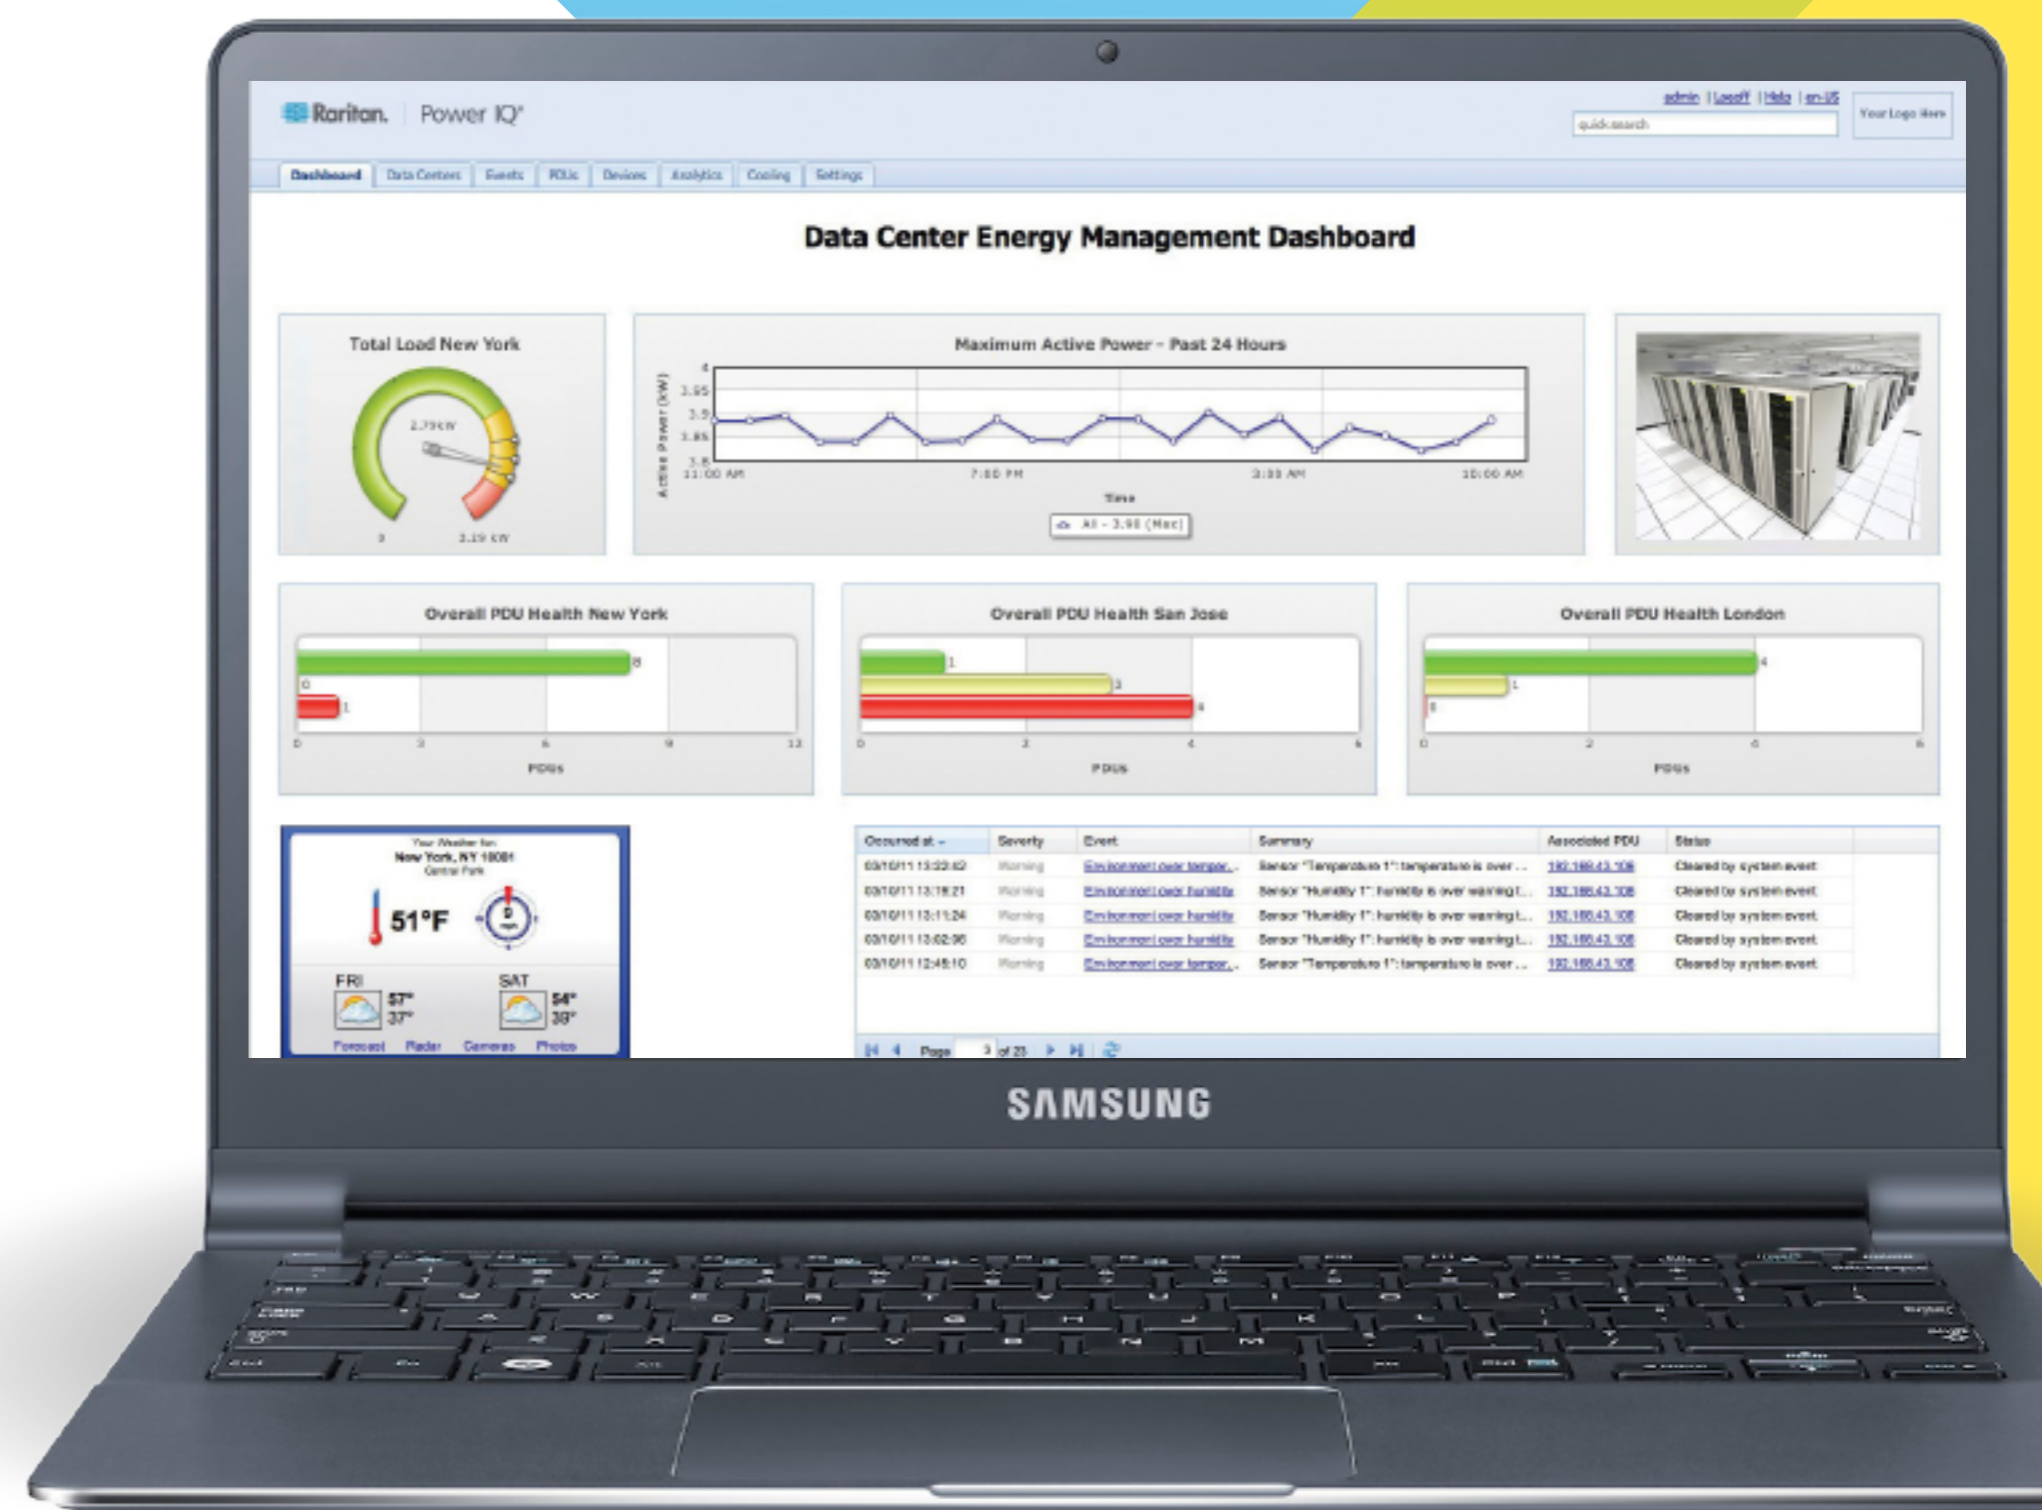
Raritan. Power IQ®

admin | Logoff | Help | en-US

quick search

Your Logo Here

Dashboard | Data Centers | Events | PDUs | Devices | Analytics | Cooling | Settings

Data Center Energy Management Dashboard

Total Load New York

2.79 kW

0 3.19 kW

Maximum Active Power - Past 24 Hours

Active Power (kW)

4
3.95
3.9
3.85
3.8

11:00 AM 7:00 PM 3:00 AM 10:00 AM

Time

All - 3.98 (Max)

Overall PDU Health New York

8
0
1

0 3 6 9 12

PDUs

Overall PDU Health San Jose

1
3
4

0 2 4 6

PDUs

Overall PDU Health London

4
1
0

0 2 4 6

PDUs

Your Weather for:
New York, NY 10001
Central Park

51°F

FRI 57° 37°
SAT 54° 38°

Forecast Radar Cameras Photos

| Occurred at | Severity | Event | Summary | Associated PDU | Status |
|---|---|---|---|---|---|
| 03/10/11 13:22:02 | Warning | Environment over temper... | Sensor "Temperature 1": temperature is over ... | 192.168.43.108 | Cleared by system event |
| 03/10/11 13:19:21 | Warning | Environment over humidity | Sensor "Humidity 1": humidity is over warning t... | 192.168.43.108 | Cleared by system event |
| 03/10/11 13:11:24 | Warning | Environment over humidity | Sensor "Humidity 1": humidity is over warning t... | 192.168.43.108 | Cleared by system event |
| 03/10/11 13:02:06 | Warning | Environment over humidity | Sensor "Humidity 1": humidity is over warning t... | 192.168.43.108 | Cleared by system event |
| 03/10/11 12:48:10 | Warning | Environment over temper... | Sensor "Temperature 1": temperature is over ... | 192.168.43.108 | Cleared by system event |

Page 1 of 23

SAMSUNG